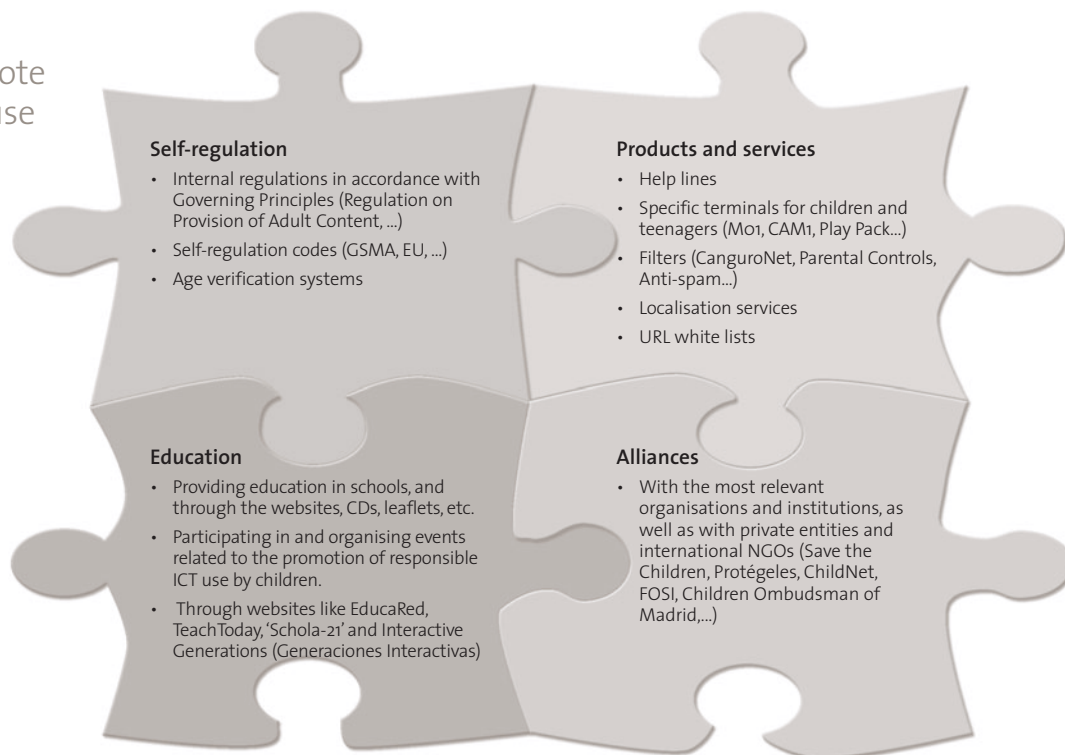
ote
se

**Self-regulation**
- Internal regulations in accordance with Governing Principles (Regulation on Provision of Adult Content, ...)
- Self-regulation codes (GSMA, EU, ...)
- Age verification systems

**Products and services**
- Help lines
- Specific terminals for children and teenagers (M01, CAM1, Play Pack...)
- Filters (CanguroNet, Parental Controls, Anti-spam...)
- Localisation services
- URL white lists

**Education**
- Providing education in schools, and through the websites, CDs, leaflets, etc.
- Participating in and organising events related to the promotion of responsible ICT use by children.
- Through websites like EducaRed, TeachToday, 'Schola-21' and Interactive Generations (Generaciones Interactivas)

**Alliances**
- With the most relevant organisations and institutions, as well as with private entities and international NGOs (Save the Children, Protégeles, ChildNet, FOSI, Children Ombudsman of Madrid,...)